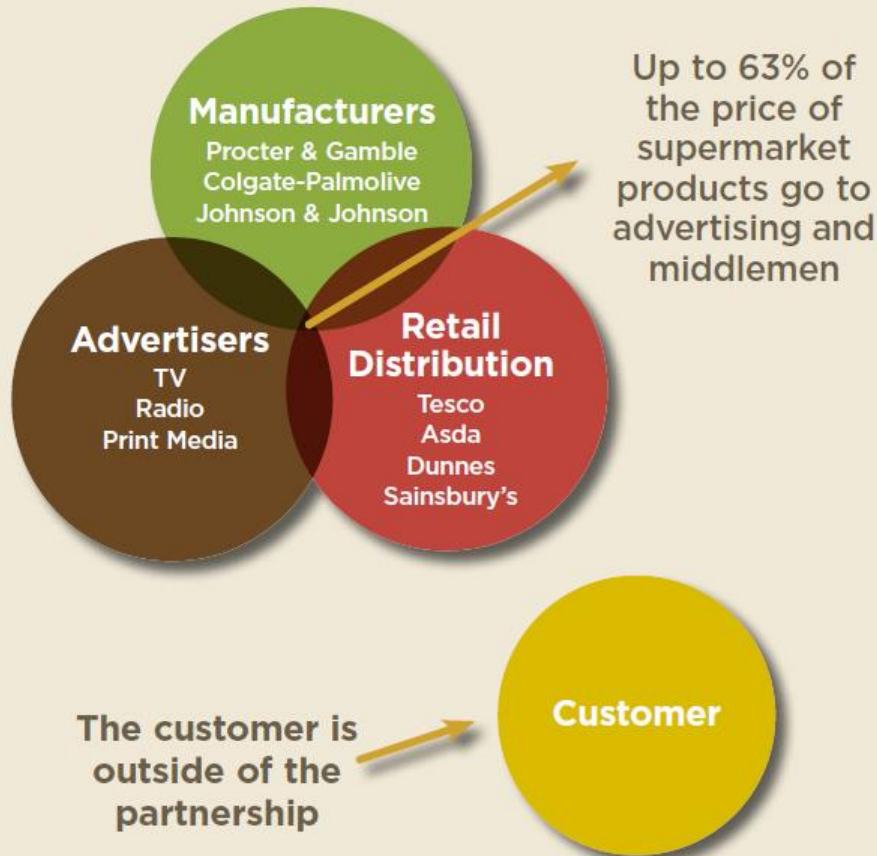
Manufacturers
Procter & Gamble
Colgate-Palmolive
Johnson & Johnson

Up to 63% of the price of supermarket products go to advertising and middlemen

Advertisers
TV
Radio
Print Media

Retail Distribution
Tesco
Asda
Dunnes
Sainsbury's

The customer is outside of the partnership

Customer